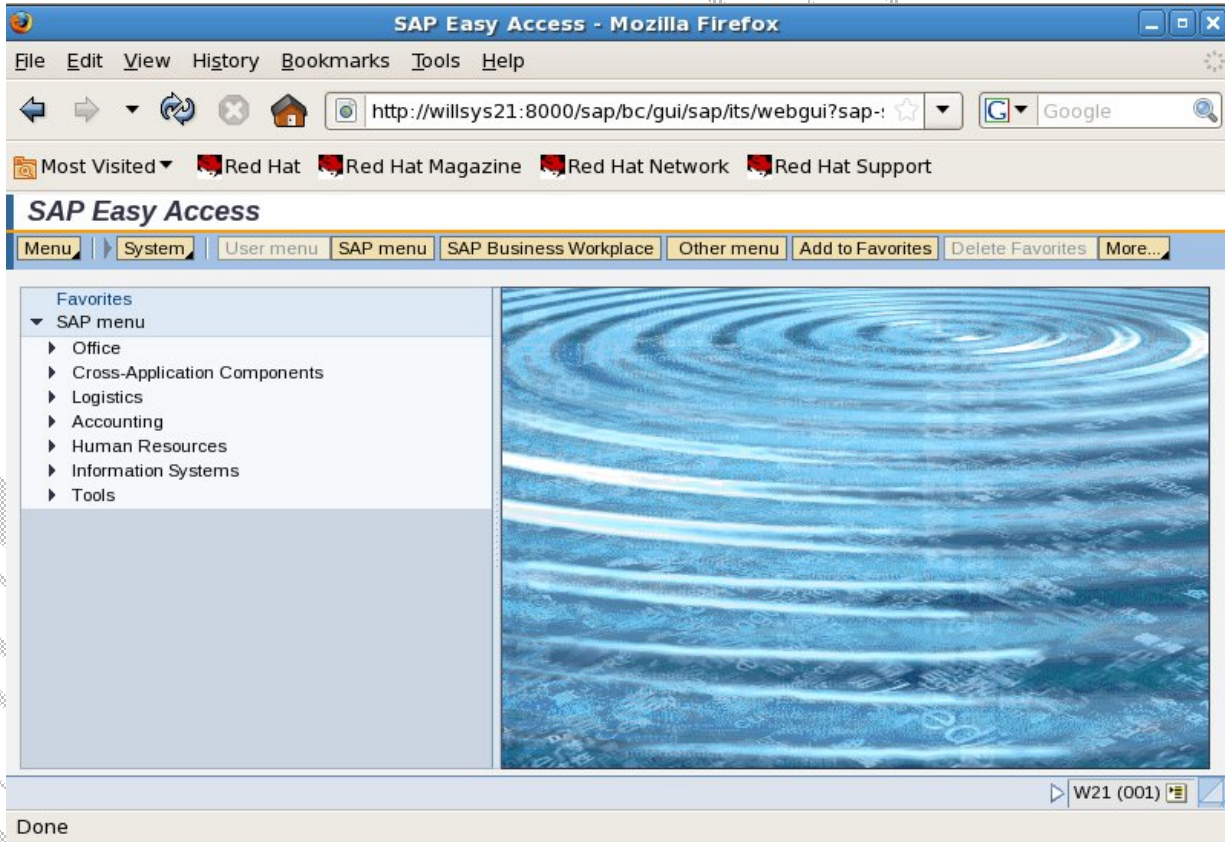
SAP Easy Access - Mozilla Firefox

File Edit View History Bookmarks Tools Help

http://willsys21:8000/sap/bc/gui/sap/its/webgui?sap-

Google

Most Visited Red Hat Red Hat Magazine Red Hat Network Red Hat Support

SAP Easy Access

Menu System User menu SAP menu SAP Business Workplace Other menu Add to Favorites Delete Favorites More...

Favorites
SAP menu
Office
Cross-Application Components
Logistics
Accounting
Human Resources
Information Systems
Tools

W21 (001)

Done